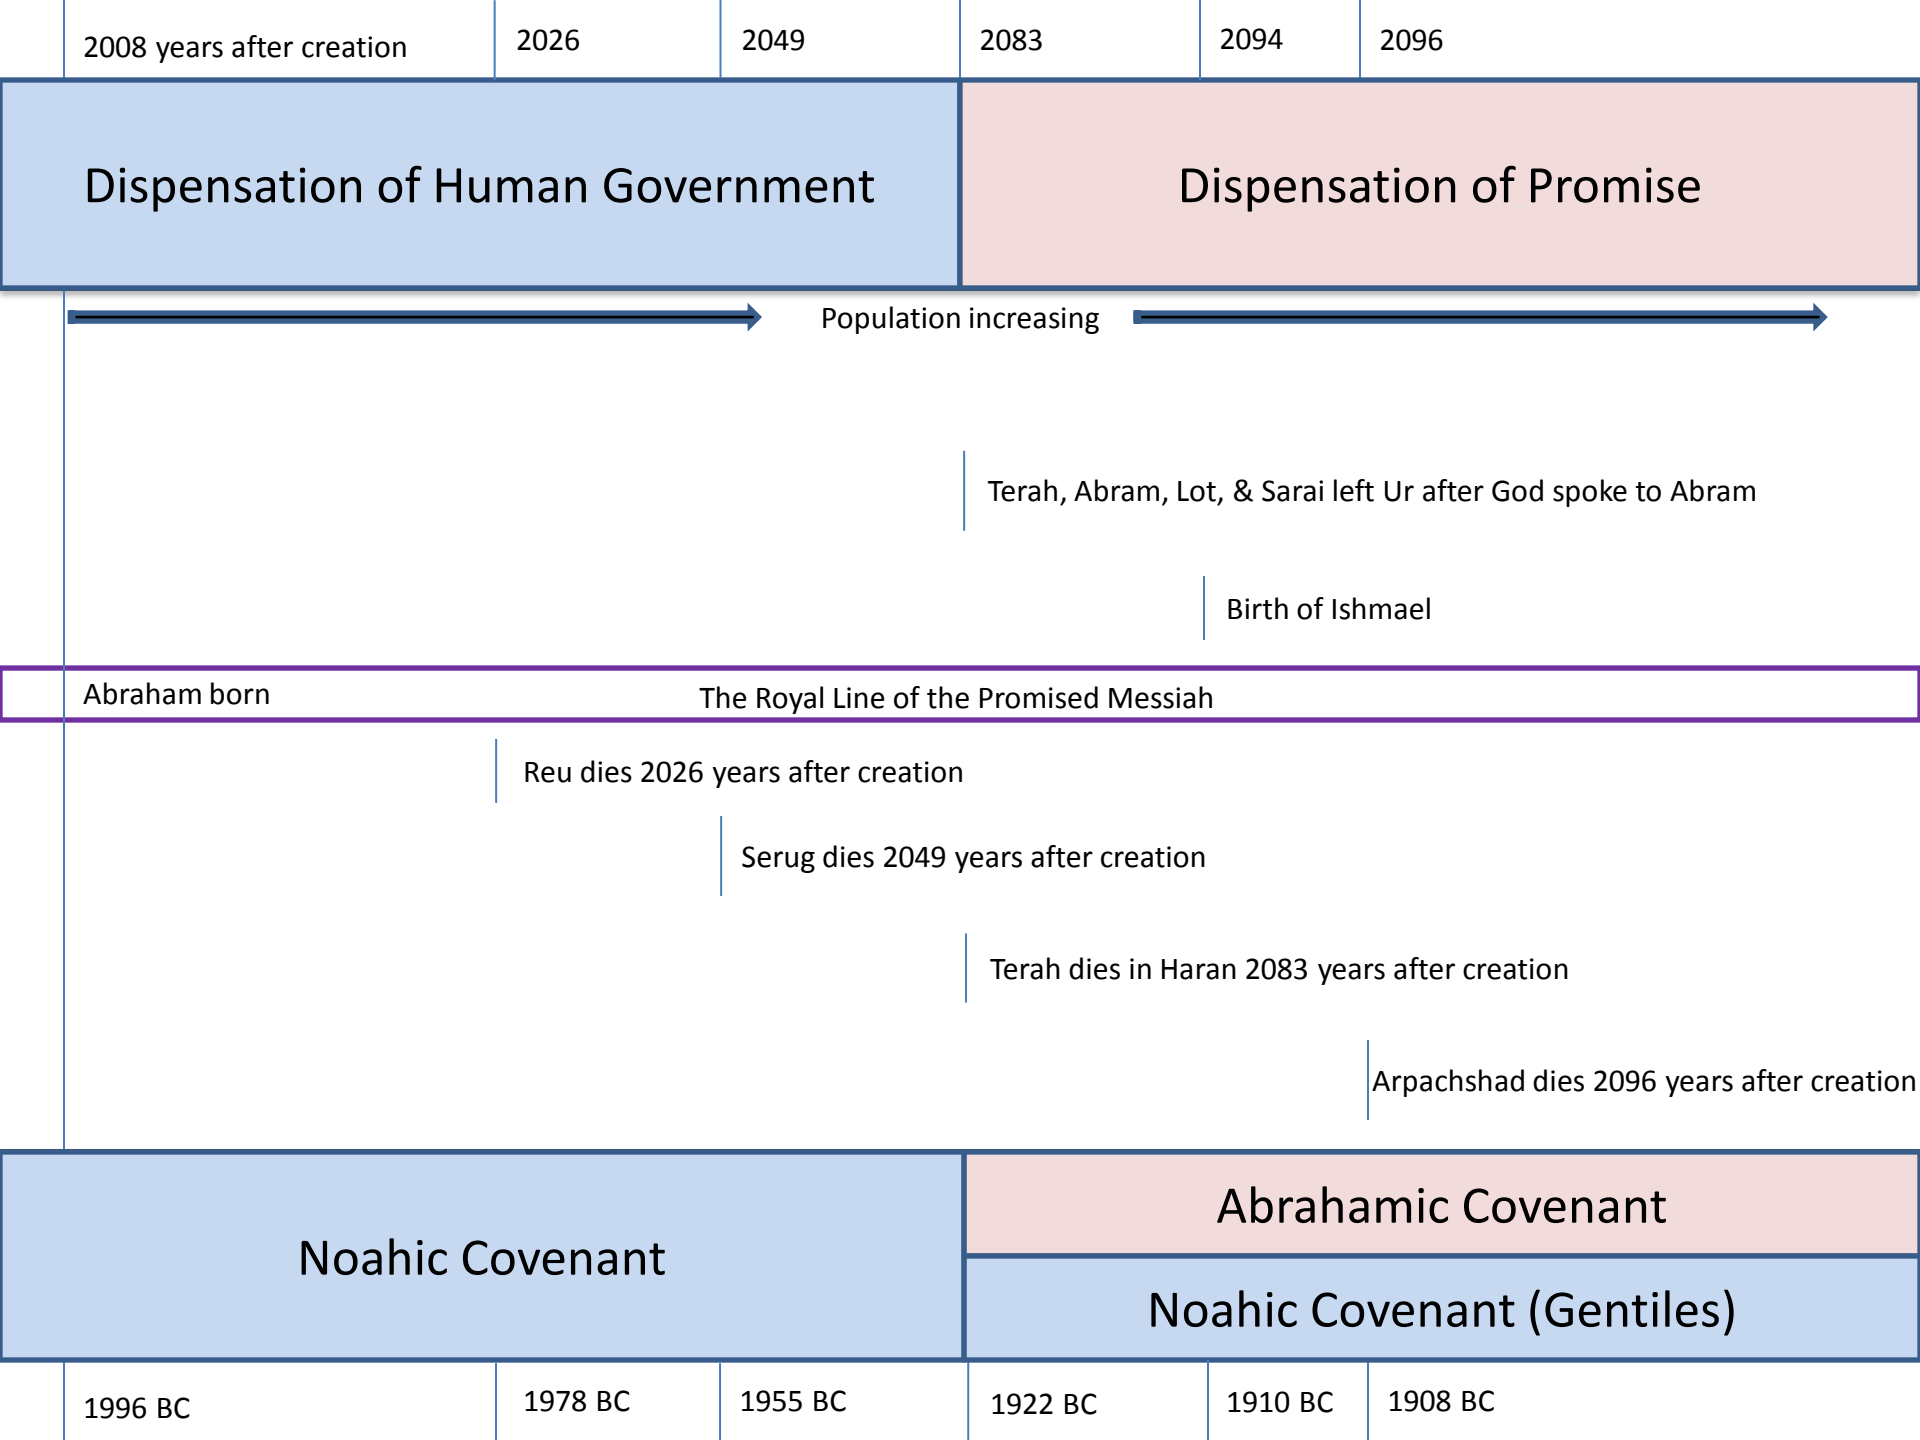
2008 years after creation

2026

2049

2083

2094

2096

Dispensation of Human Government

Dispensation of Promise

Population increasing

Terah, Abram, Lot, & Sarai left Ur after God spoke to Abram

Birth of Ishmael

Abraham born

The Royal Line of the Promised Messiah

Reu dies 2026 years after creation

Serug dies 2049 years after creation

Terah dies in Haran 2083 years after creation

Arpachshad dies 2096 years after creation

Noahic Covenant

Abrahamic Covenant

Noahic Covenant (Gentiles)

1996 BC

1978 BC

1955 BC

1922 BC

1910 BC

1908 BC